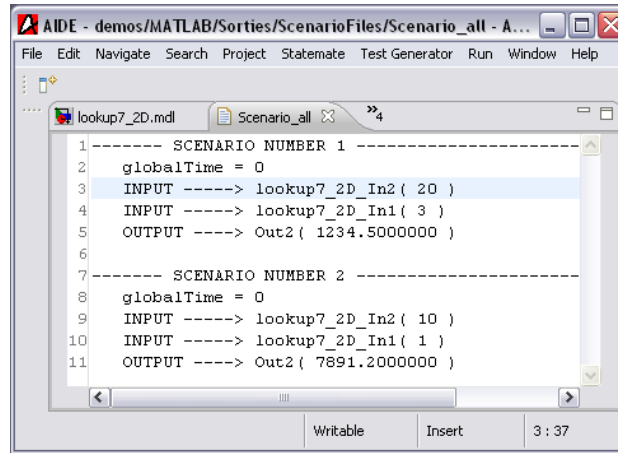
AIDE - demos/MATLAB/Sorties/ScenarioFiles/Scenario_all - A...

File Edit Navigate Search Project Statemate Test Generator Run Window Help

lookup7_2D.mdl Scenario_all »4

1 ------- SCENARIO NUMBER 1 ----------------------
2 globalTime = 0
3 INPUT -----> lookup7_2D_In2( 20 )
4 INPUT -----> lookup7_2D_In1( 3 )
5 OUTPUT ----> Out2( 1234.5000000 )
6
7 ------- SCENARIO NUMBER 2 ----------------------
8 globalTime = 0
9 INPUT -----> lookup7_2D_In2( 10 )
10 INPUT -----> lookup7_2D_In1( 1 )
11 OUTPUT ----> Out2( 7891.2000000 )

Writable Insert 3 : 37